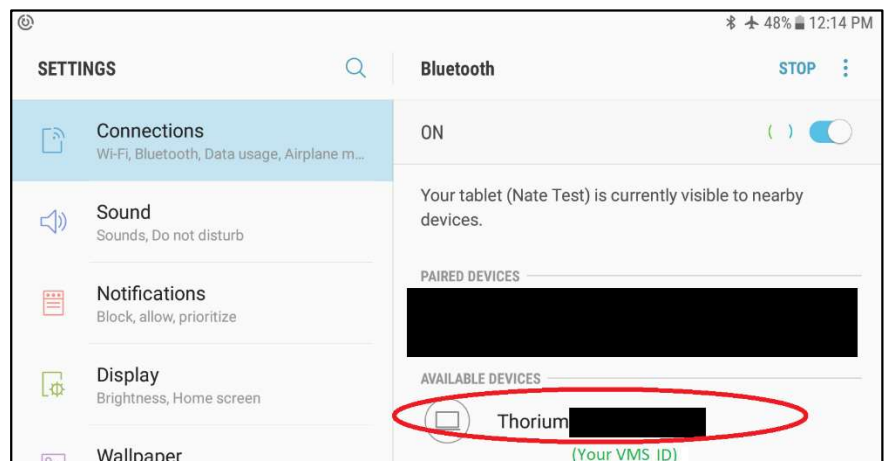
48% 12:14 PM

SETTINGS

Connections
Wi-Fi, Bluetooth, Data usage, Airplane m...

Sound
Sounds, Do not disturb

Notifications
Block, allow, prioritize

Display
Brightness, Home screen

Wallpaper

Bluetooth

STOP

ON

Your tablet (Nate Test) is currently visible to nearby devices.

PAIRED DEVICES

AVAILABLE DEVICES

Thorium

(Your VMS ID)